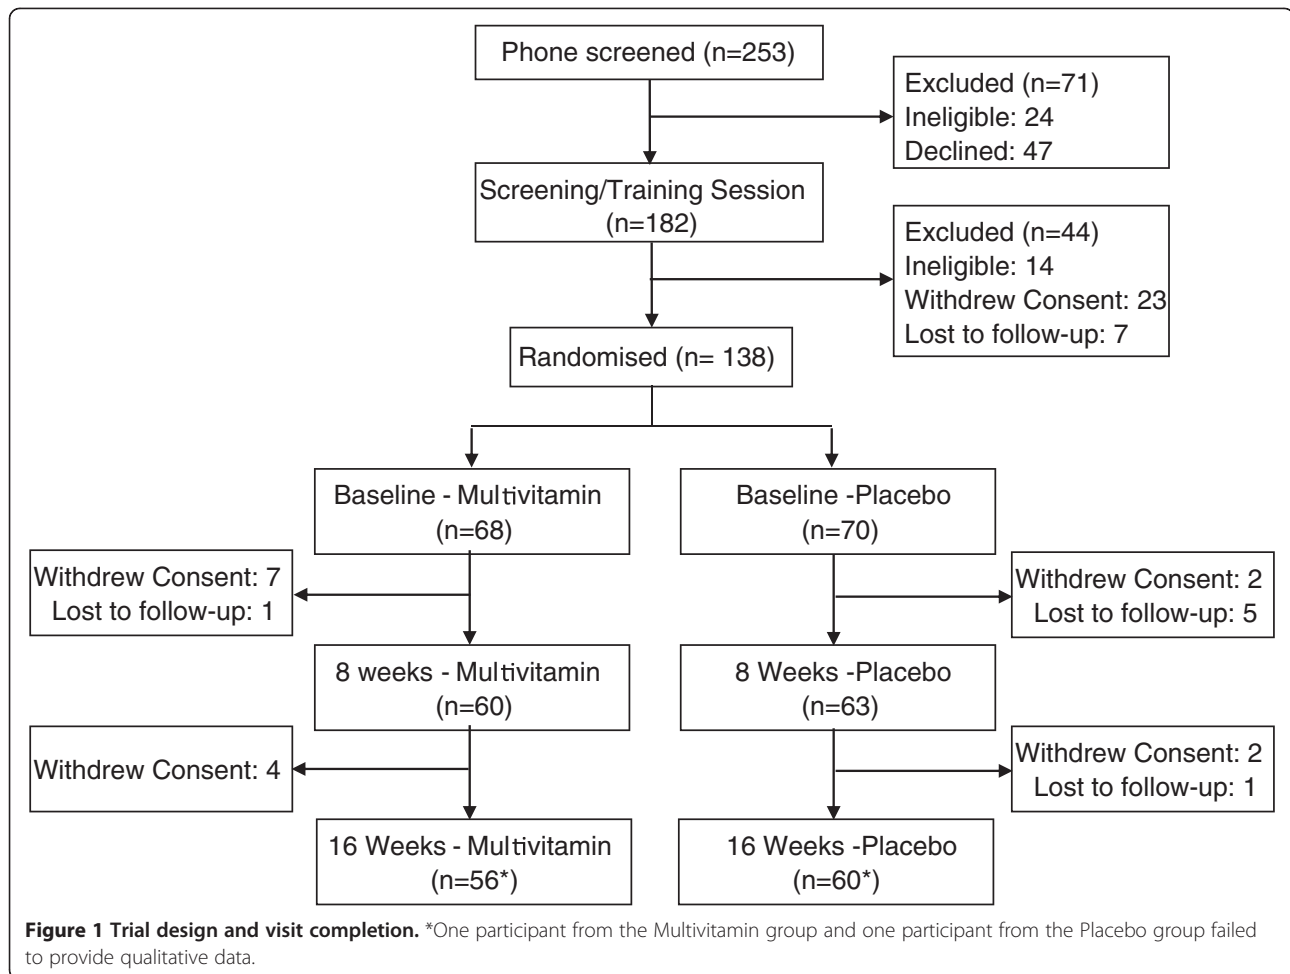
Phone screened (n=253)

Excluded (n=71)
Ineligible: 24
Declined: 47

Screening/Training Session (n=182)

Excluded (n=44)
Ineligible: 14
Withdrew Consent: 23
Lost to follow-up: 7

Randomised (n= 138)

Baseline - Multivitamin (n=68)

Baseline -Placebo (n=70)

Withdrew Consent: 7
Lost to follow-up: 1

Withdrew Consent: 2
Lost to follow-up: 5

8 weeks - Multivitamin (n=60)

8 Weeks -Placebo (n=63)

Withdrew Consent: 4

Withdrew Consent: 2
Lost to follow-up: 1

16 Weeks - Multivitamin (n=56*)

16 Weeks -Placebo (n=60*)

**Figure 1 Trial design and visit completion.** *One participant from the Multivitamin group and one participant from the Placebo group failed to provide qualitative data.